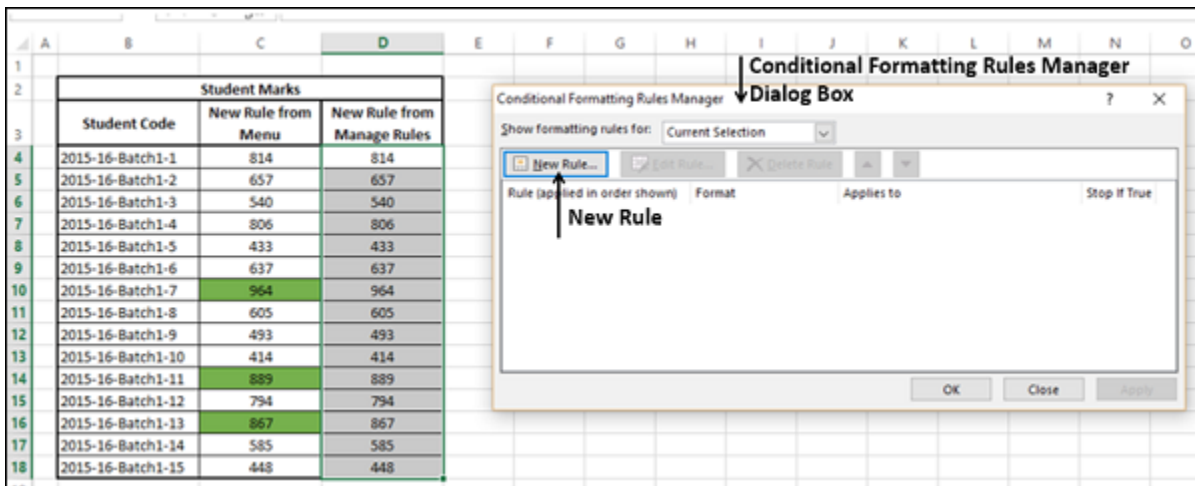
| | A | B | C | D | E | F | G | H | I | J | K | L | M | N | O |
|---|---|---|---|---|---|---|---|---|---|---|---|---|---|---|---|
| 1 | | | | | | | | | | | | | | | |
| 2 | | Student Marks | | | | | | | | | | | | | |
| 3 | | Student Code | New Rule from Menu | New Rule from Manage Rules | | | | | | | | | | | |
| 4 | | 2015-16-Batch1-1 | 814 | 814 | | | | | | | | | | | |
| 5 | | 2015-16-Batch1-2 | 657 | 657 | | | | | | | | | | | |
| 6 | | 2015-16-Batch1-3 | 540 | 540 | | | | | | | | | | | |
| 7 | | 2015-16-Batch1-4 | 806 | 806 | | | | | | | | | | | |
| 8 | | 2015-16-Batch1-5 | 433 | 433 | | | | | | | | | | | |
| 9 | | 2015-16-Batch1-6 | 637 | 637 | | | | | | | | | | | |
| 10 | | 2015-16-Batch1-7 | 964 | 964 | | | | | | | | | | | |
| 11 | | 2015-16-Batch1-8 | 605 | 605 | | | | | | | | | | | |
| 12 | | 2015-16-Batch1-9 | 493 | 493 | | | | | | | | | | | |
| 13 | | 2015-16-Batch1-10 | 414 | 414 | | | | | | | | | | | |
| 14 | | 2015-16-Batch1-11 | 889 | 889 | | | | | | | | | | | |
| 15 | | 2015-16-Batch1-12 | 794 | 794 | | | | | | | | | | | |
| 16 | | 2015-16-Batch1-13 | 867 | 867 | | | | | | | | | | | |
| 17 | | 2015-16-Batch1-14 | 585 | 585 | | | | | | | | | | | |
| 18 | | 2015-16-Batch1-15 | 448 | 448 | | | | | | | | | | | |

Conditional Formatting Rules Manager Dialog Box

Conditional Formatting Rules Manager ? ×

Show formatting rules for: Current Selection

New Rule... Edit Rule... Delete Rule

Rule (applied in order shown) Format Applies to Stop If True

New Rule

OK Close Apply